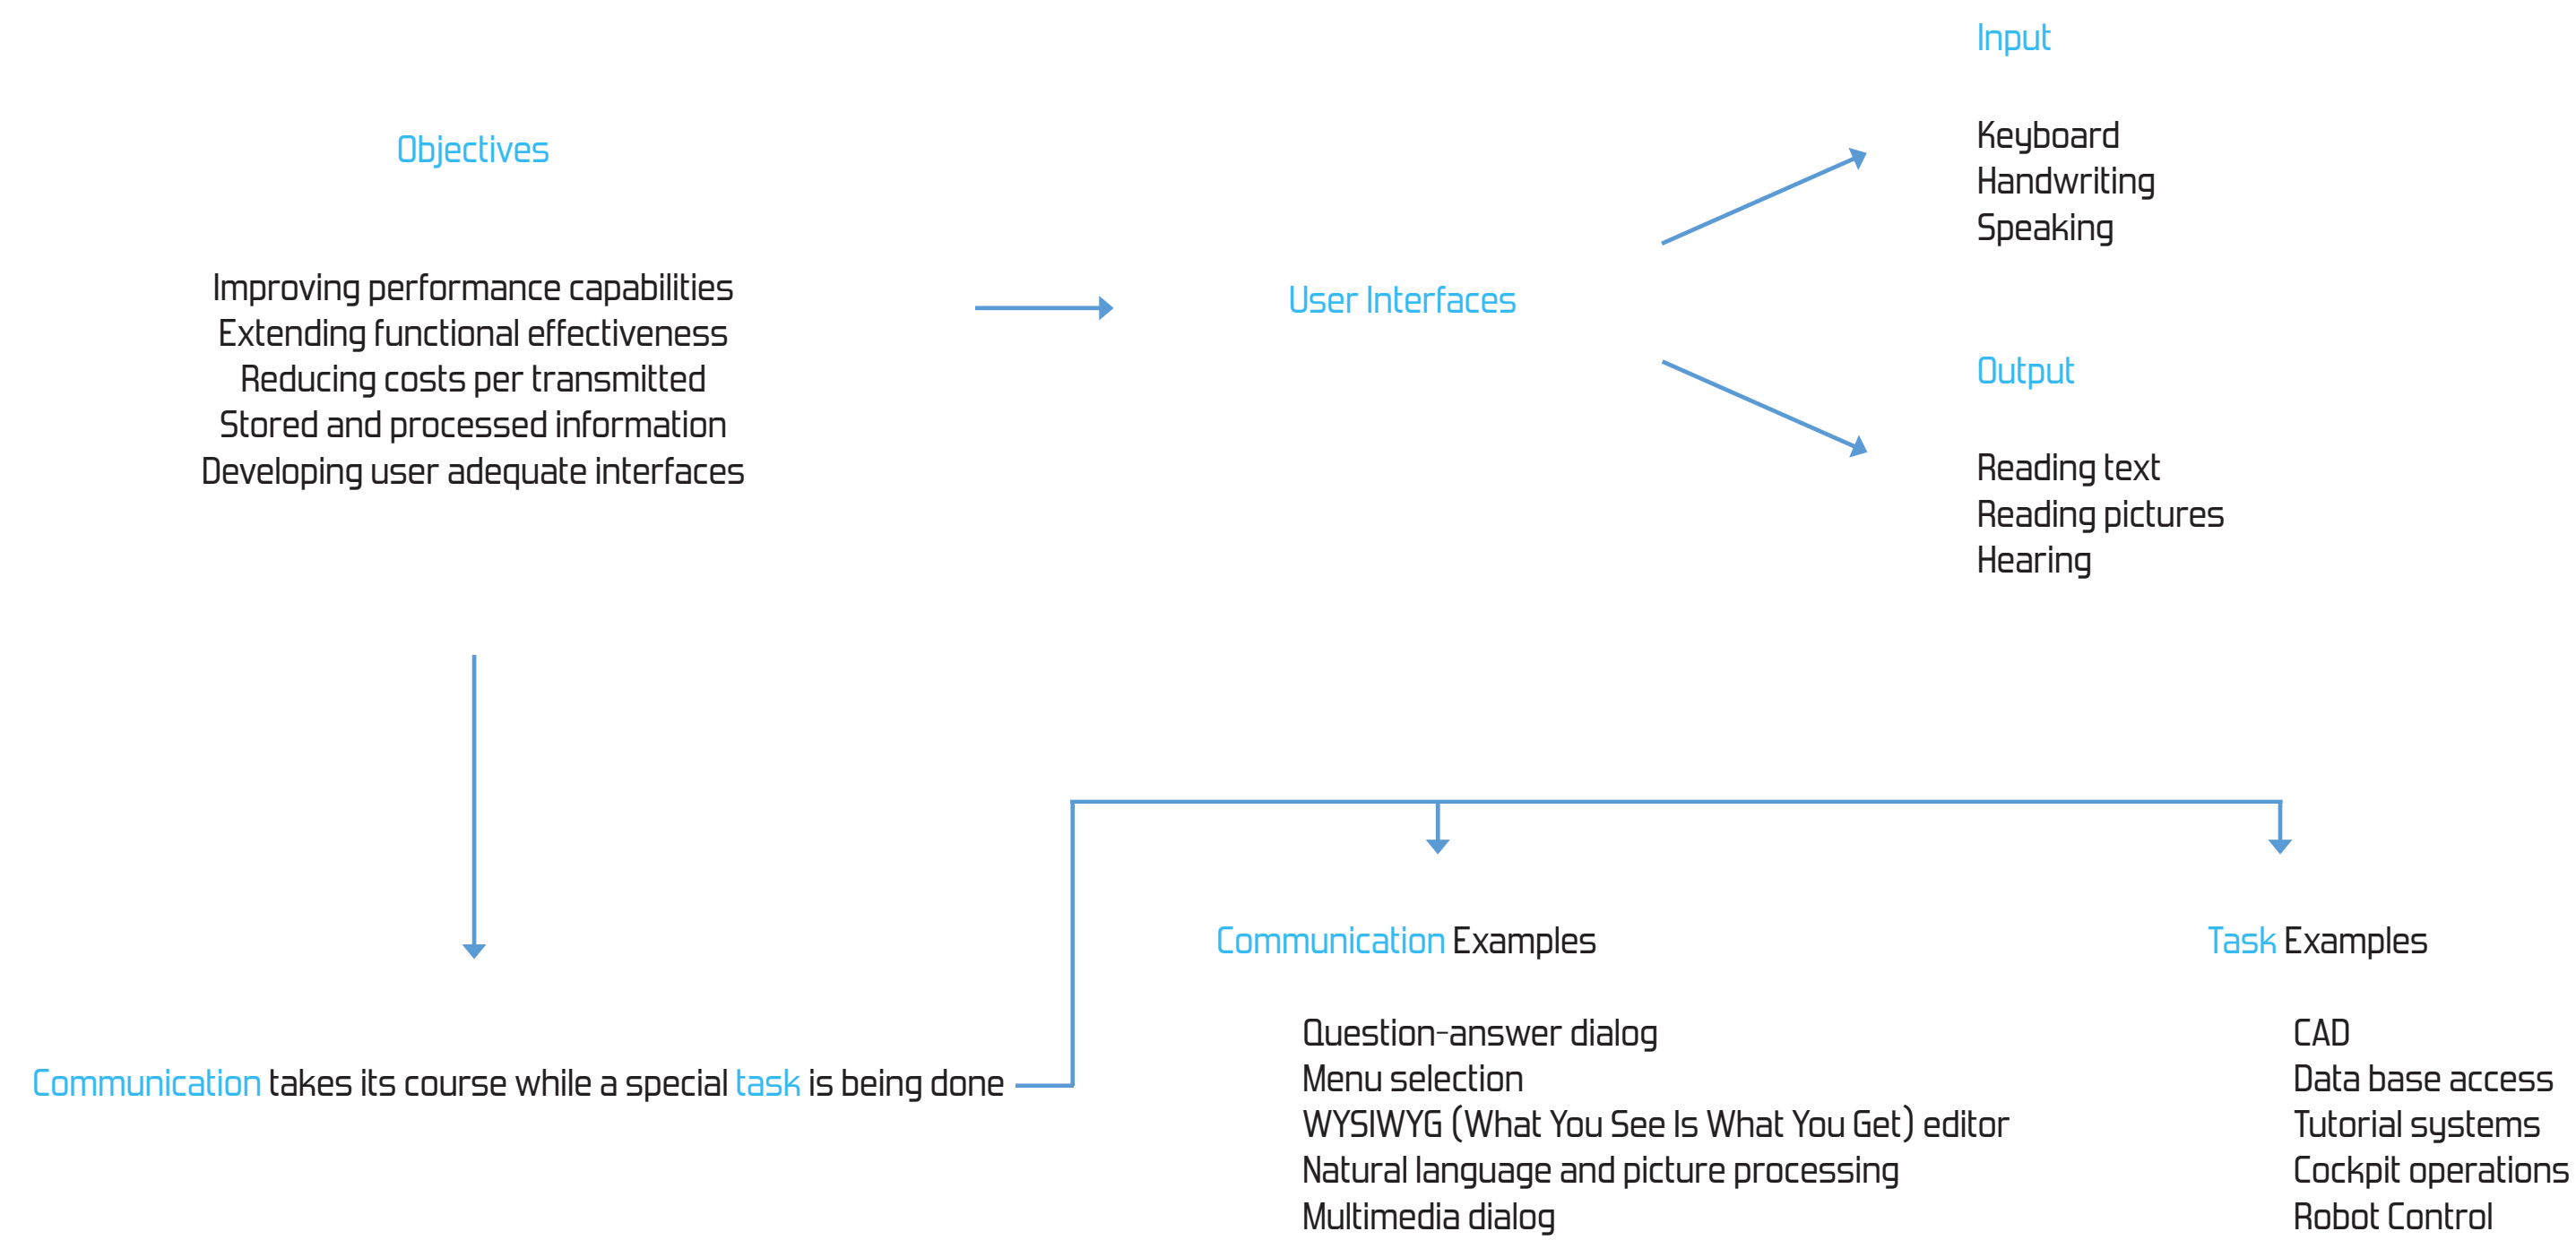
Input

Keyboard
Handwriting
Speaking

Objectives

Improving performance capabilities
Extending functional effectiveness
Reducing costs per transmitted
Stored and processed information
Developing user adequate interfaces

User Interfaces

Output

Reading text
Reading pictures
Hearing

Communication takes its course while a special task is being done

Communication Examples

Question-answer dialog
Menu selection
WYSIWYG (What You See Is What You Get) editor
Natural language and picture processing
Multimedia dialog

Task Examples

CAD
Data base access
Tutorial systems
Cockpit operations
Robot Control